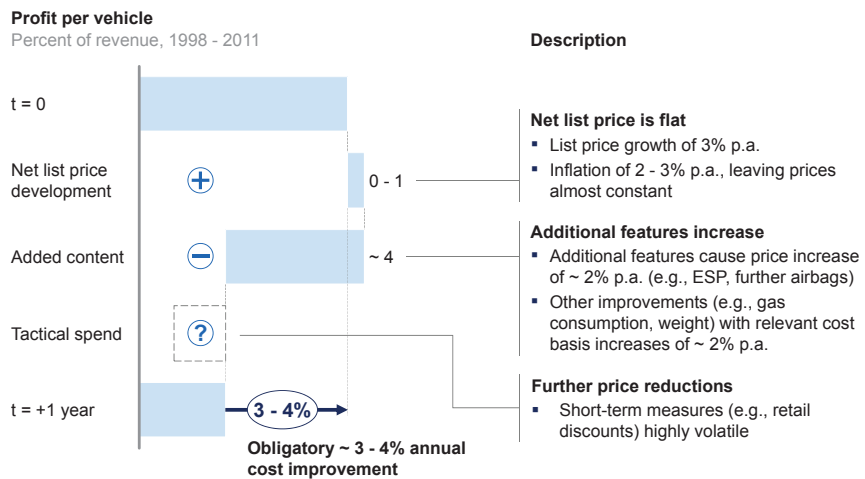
Profit per vehicle
Percent of revenue, 1998 - 2011

Description

t = 0

Net list price development

Added content

Tactical spend

t = +1 year

0 - 1

~ 4

3 - 4%

Obligatory ~ 3 - 4% annual cost improvement

Net list price is flat
- List price growth of 3% p.a.
- Inflation of 2 - 3% p.a., leaving prices almost constant

Additional features increase
- Additional features cause price increase of ~ 2% p.a. (e.g., ESP, further airbags)
- Other improvements (e.g., gas consumption, weight) with relevant cost basis increases of ~ 2% p.a.

Further price reductions
- Short-term measures (e.g., retail discounts) highly volatile